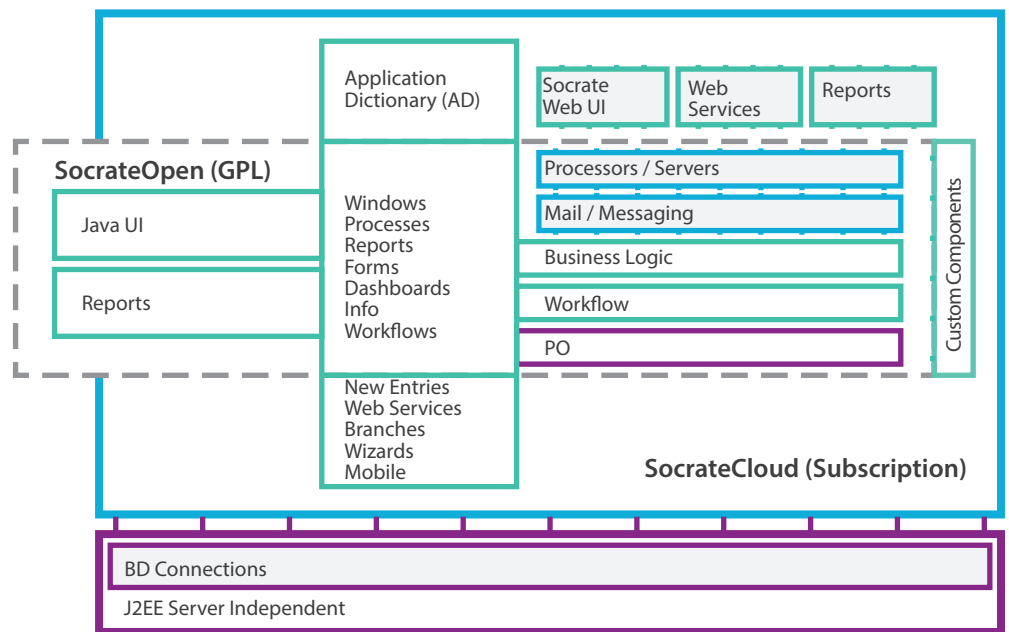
Application Dictionary (AD)

Socrate Web UI

Web Services

Reports

SocrateOpen (GPL)

Java UI

Reports

Windows
Processes
Reports
Forms
Dashboards
Info
Workflows

Processors / Servers

Mail / Messaging

Business Logic

Workflow

PO

Custom Components

New Entries
Web Services
Branches
Wizards
Mobile

SocrateCloud (Subscription)

BD Connections

J2EE Server Independent